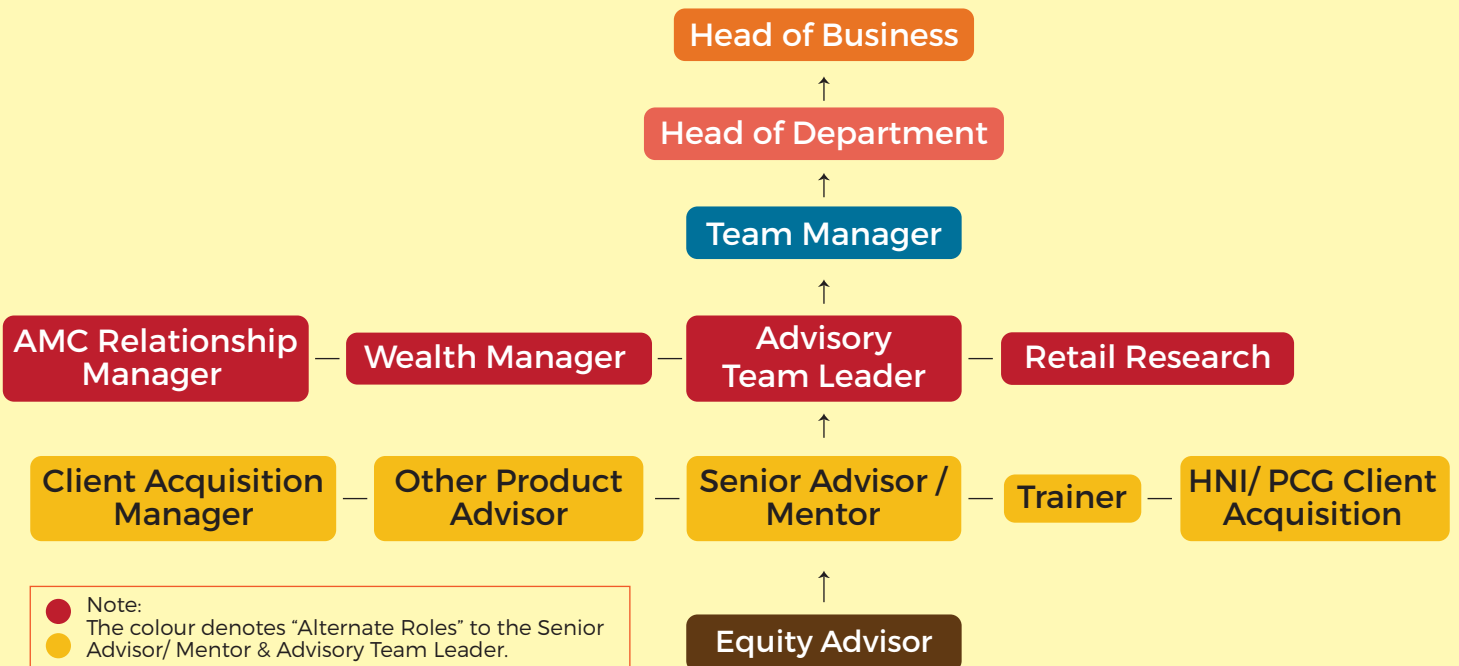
Head of Business

Head of Department

Team Manager

AMC Relationship Manager

Wealth Manager

Advisory Team Leader

Retail Research

Client Acquisition Manager

Other Product Advisor

Senior Advisor / Mentor

Trainer

HNI/ PCG Client Acquisition

Note:
The colour denotes “Alternate Roles” to the Senior Advisor/ Mentor & Advisory Team Leader.

Equity Advisor